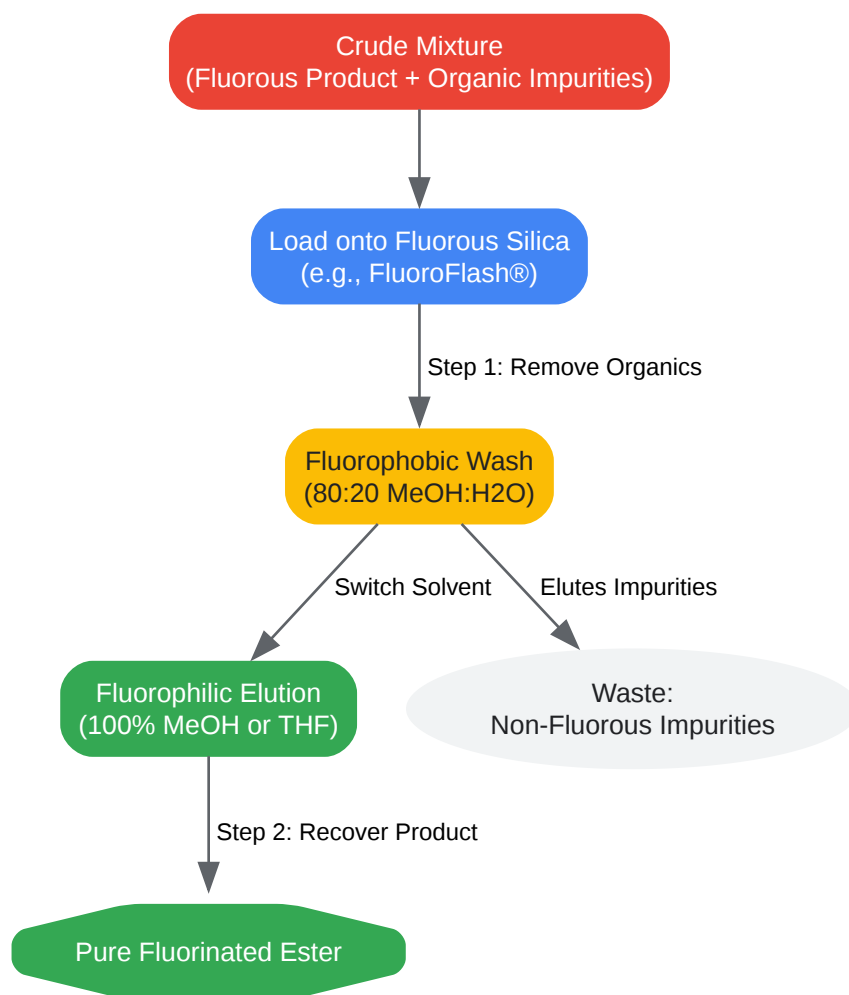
Crude Mixture
(Fluorous Product + Organic Impurities)

Load onto Fluorous Silica
(e.g., FluoroFlash®)

Step 1: Remove Organics

Fluorophobic Wash
(80:20 MeOH:H2O)

Switch Solvent

Elutes Impurities

Fluorophilic Elution
(100% MeOH or THF)

Waste:
Non-Fluorous Impurities

Step 2: Recover Product

Pure Fluorinated Ester